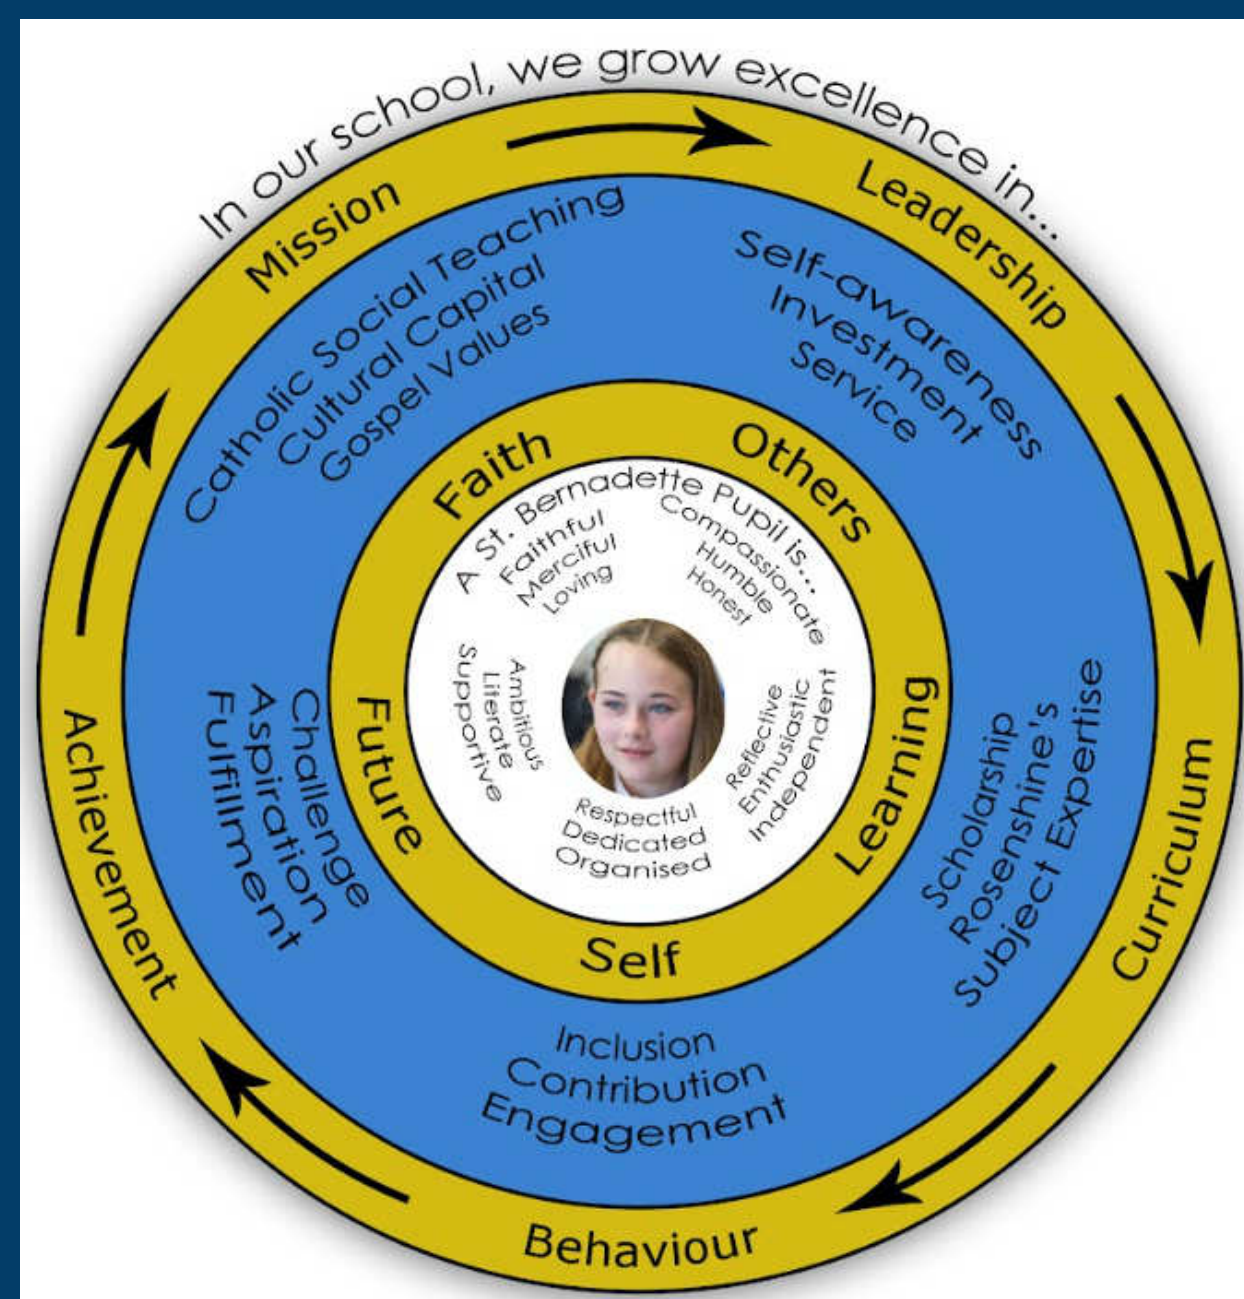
In our school, we grow excellence in...

Mission

Catholic Social Teaching
Cultural Capital
Gospel Values

Leadership

Self-awareness
Investment
Service

Curriculum

Scholarship
Rosenshine's
Subject Expertise

Behaviour

Inclusion
Contribution
Engagement

Achievement

Challenge
Aspiration
Fulfillment

Faith

Others

Learning

Self

Future

A St. Bernadette Pupil is...

Faithful
Merciful
Loving

Compassionate
Humble
Honest

Reflective
Enthusiastic
Independent

Respectful
Dedicated
Organised

Ambitious
Literate
Supportive